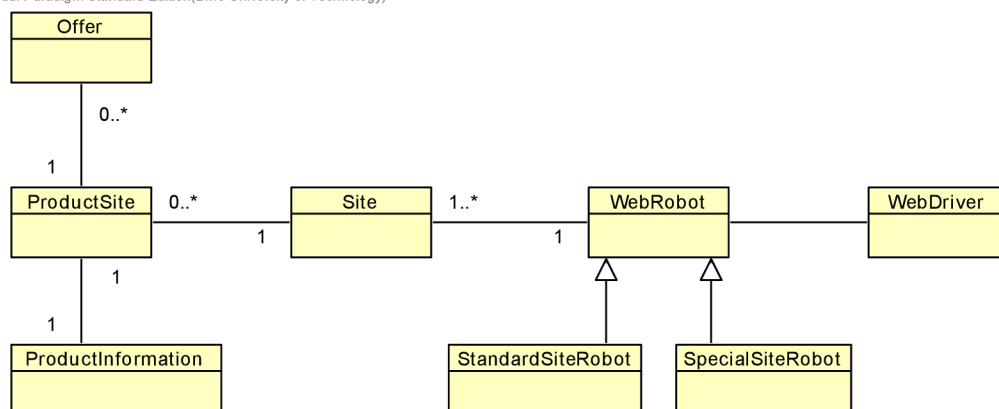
Visual Paradigm Standard Edition(Brno University of Technology)

Offer

0..*

1

ProductSite

0..*

1

Site

1..*

1

WebRobot

WebDriver

1

1

ProductInformation

StandardSiteRobot

SpecialSiteRobot